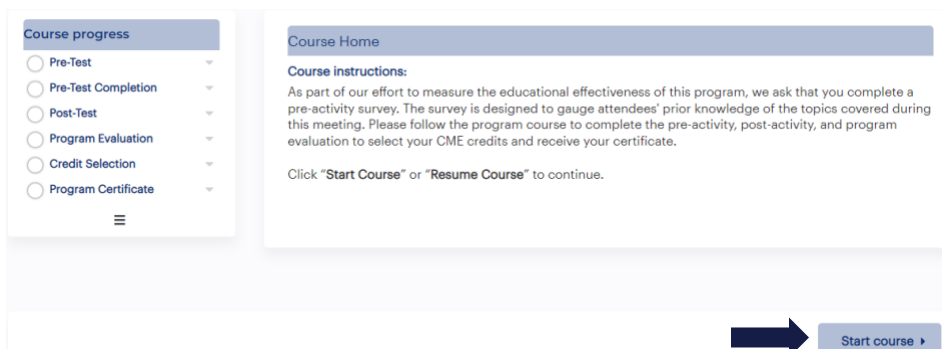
Course progress
Pre-Test
Pre-Test Completion
Post-Test
Program Evaluation
Credit Selection
Program Certificate

Course Home

Course instructions:

As part of our effort to measure the educational effectiveness of this program, we ask that you complete a pre-activity survey. The survey is designed to gauge attendees' prior knowledge of the topics covered during this meeting. Please follow the program course to complete the pre-activity, post-activity, and program evaluation to select your CME credits and receive your certificate.

Click "Start Course" or "Resume Course" to continue.

Start course